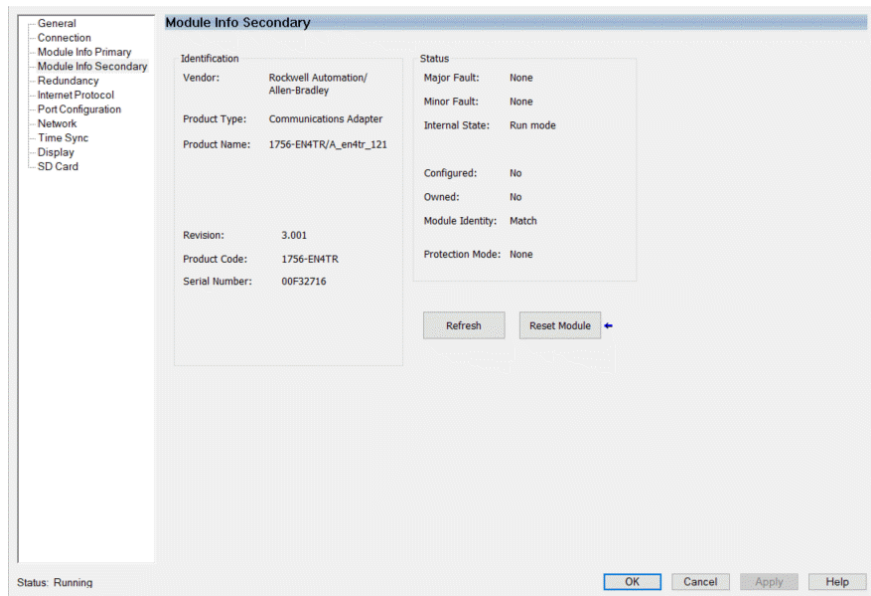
General
Connection
Module Info Primary
Module Info Secondary
Redundancy
Internet Protocol
Port Configuration
Network
Time Sync
Display
SD Card

Module Info Secondary

Identification

Vendor: Rockwell Automation/ Allen-Bradley

Product Type: Communications Adapter

Product Name: 1756-EN4TR/A_en4tr_121

Revision: 3.001

Product Code: 1756-EN4TR

Serial Number: 00F32716

Status

Major Fault: None

Minor Fault: None

Internal State: Run mode

Configured: No

Owned: No

Module Identity: Match

Protection Mode: None

Refresh

Reset Module

Status: Running

OK Cancel Apply Help